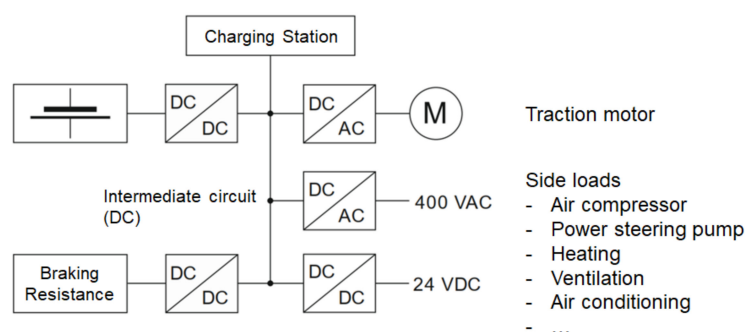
Charging Station

DC
DC

DC
AC

M

Traction motor

Intermediate circuit (DC)

DC
AC

400 VAC

Side loads
- Air compressor
- Power steering pump
- Heating
- Ventilation
- Air conditioning
- ...

Braking Resistance

DC
DC

DC
DC

24 VDC